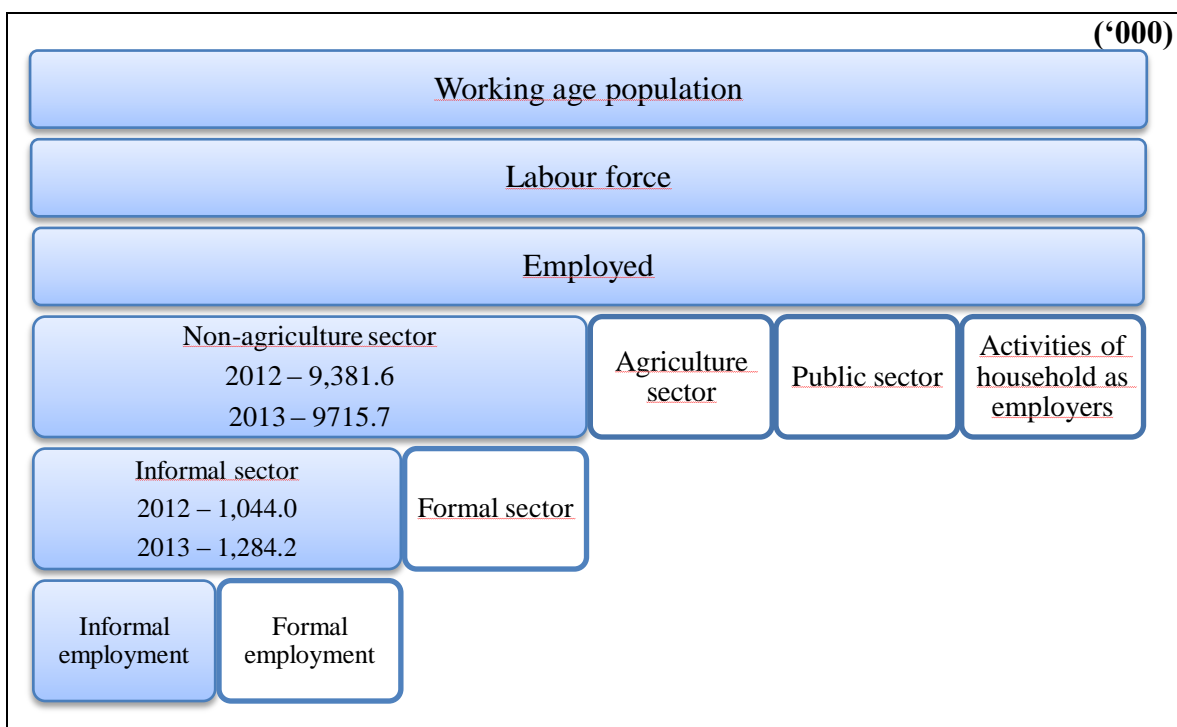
('000)

Working age population

Labour force

Employed

Non-agriculture sector
2012 – 9,381.6
2013 – 9715.7

Agriculture sector

Public sector

Activities of household as employers

Informal sector
2012 – 1,044.0
2013 – 1,284.2

Formal sector

Informal employment

Formal employment